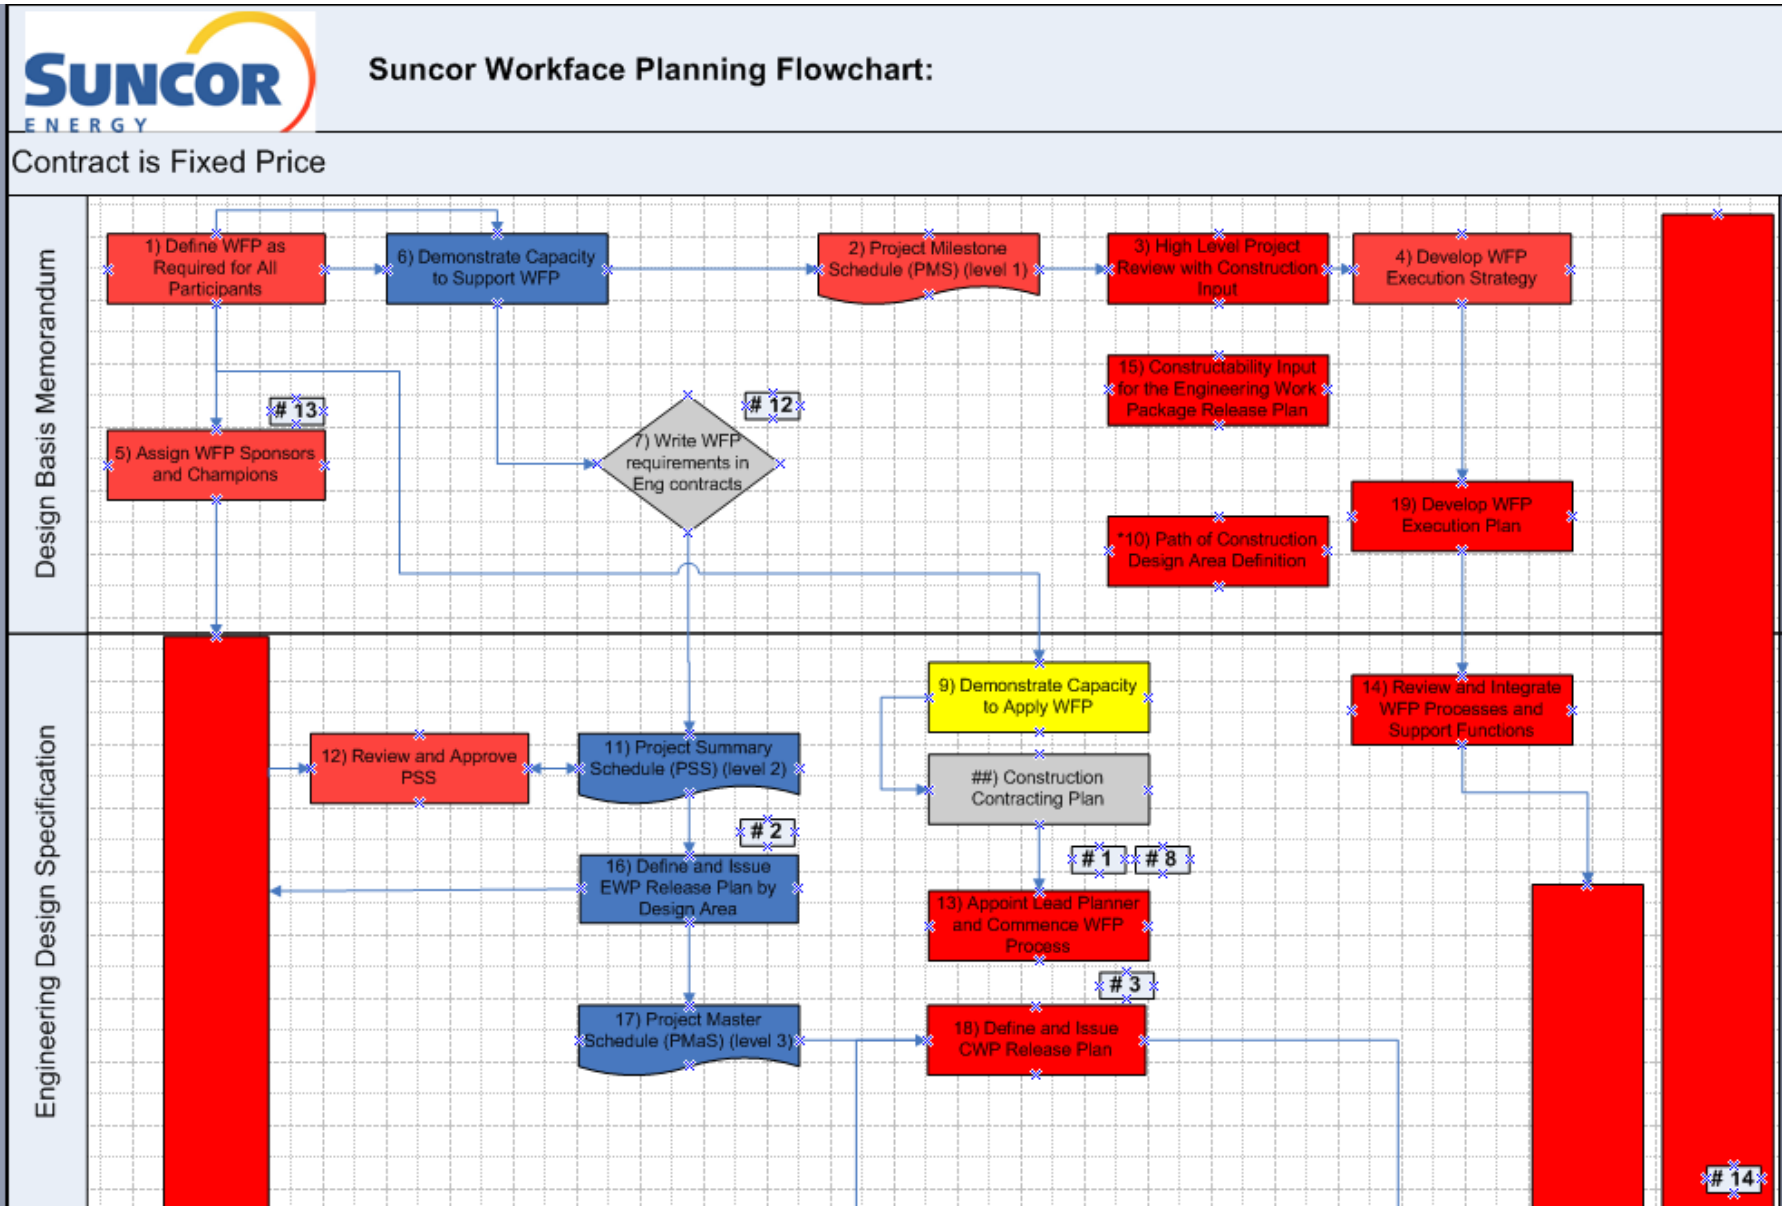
SUNCOR ENERGY

Suncor Workface Planning Flowchart:

Contract is Fixed Price

Design Basis Memorandum

1) Define WFP as Required for All Participants

6) Demonstrate Capacity to Support WFP

2) Project Milestone Schedule (PMS) (level 1)

3) High Level Project Review with Construction Input

4) Develop WFP Execution Strategy

15) Constructability Input for the Engineering Work Package Release Plan

# 13

# 12

5) Assign WFP Sponsors and Champions

7) Write WFP requirements in Eng contracts

19) Develop WFP Execution Plan

*10) Path of Construction Design Area Definition

Engineering Design Specification

9) Demonstrate Capacity to Apply WFP

14) Review and Integrate WFP Processes and Support Functions

12) Review and Approve PSS

11) Project Summary Schedule (PSS) (level 2)

##) Construction Contracting Plan

# 2

# 1

# 8

16) Define and Issue EWP Release Plan by Design Area

13) Appoint Lead Planner and Commence WFP Process

# 3

17) Project Master Schedule (PMaS) (level 3)

18) Define and Issue CWP Release Plan

# 14